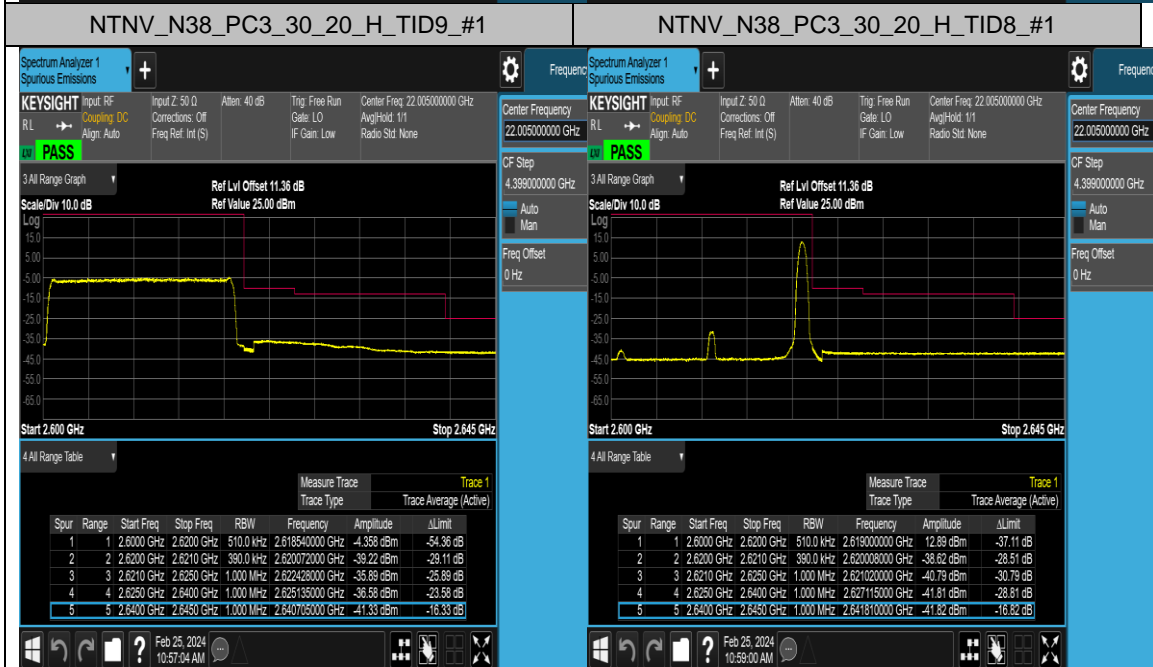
NTNV_N38_PC3_30_20_H_TID9_#1

Spectrum Analyzer 1
Spurious Emissions

Frequency

KEYSIGHT Input: RF
Coupling: DC
Align: Auto
RL
PASS

Input Z: 50 Ω
Corrections: Off
Freq Ref: Int (S)

Atten: 40 dB

Trig: Free Run
Gate: LO
IF Gain: Low

Center Freq: 22.005000000 GHz
Avg|Hold: 1/1
Radio Std: None

Center Frequency
22.005000000 GHz

CF Step
4.399000000 GHz
Auto
Man

Freq Offset
0 Hz

3 All Range Graph

Ref Lvl Offset 11.36 dB
Ref Value 25.00 dBm
Scale/Div 10.0 dB
Log
15.0
5.00
-5.00
-15.0
-25.0
-35.0
-45.0
-55.0
-65.0

Start 2.600 GHz
Stop 2.645 GHz

4 All Range Table

| Measure Trace | Trace 1 |
|---|---|
| Trace Type | Trace Average (Active) |

| Spur | Range | Start Freq | Stop Freq | RBW | Frequency | Amplitude | ΔLimit |
|---|---|---|---|---|---|---|---|
| 1 | 1 | 2.6000 GHz | 2.6200 GHz | 510.0 kHz | 2.618540000 GHz | -4.358 dBm | -54.36 dB |
| 2 | 2 | 2.6200 GHz | 2.6210 GHz | 390.0 kHz | 2.620072000 GHz | -39.22 dBm | -29.11 dB |
| 3 | 3 | 2.6210 GHz | 2.6250 GHz | 1.000 MHz | 2.622428000 GHz | -35.89 dBm | -25.89 dB |
| 4 | 4 | 2.6250 GHz | 2.6400 GHz | 1.000 MHz | 2.625135000 GHz | -36.58 dBm | -23.58 dB |
| 5 | 5 | 2.6400 GHz | 2.6450 GHz | 1.000 MHz | 2.640705000 GHz | -41.33 dBm | -16.33 dB |

Feb 25, 2024
10:57:04 AM

NTNV_N38_PC3_30_20_H_TID8_#1

Spectrum Analyzer 1
Spurious Emissions

Frequency

KEYSIGHT Input: RF
Coupling: DC
Align: Auto
RL
PASS

Input Z: 50 Ω
Corrections: Off
Freq Ref: Int (S)

Atten: 40 dB

Trig: Free Run
Gate: LO
IF Gain: Low

Center Freq: 22.005000000 GHz
Avg|Hold: 1/1
Radio Std: None

Center Frequency
22.005000000 GHz

CF Step
4.399000000 GHz
Auto
Man

Freq Offset
0 Hz

3 All Range Graph

Ref Lvl Offset 11.36 dB
Ref Value 25.00 dBm
Scale/Div 10.0 dB
Log
15.0
5.00
-5.00
-15.0
-25.0
-35.0
-45.0
-55.0
-65.0

Start 2.600 GHz
Stop 2.645 GHz

4 All Range Table

| Measure Trace | Trace 1 |
|---|---|
| Trace Type | Trace Average (Active) |

| Spur | Range | Start Freq | Stop Freq | RBW | Frequency | Amplitude | ΔLimit |
|---|---|---|---|---|---|---|---|
| 1 | 1 | 2.6000 GHz | 2.6200 GHz | 510.0 kHz | 2.619000000 GHz | 12.89 dBm | -37.11 dB |
| 2 | 2 | 2.6200 GHz | 2.6210 GHz | 390.0 kHz | 2.620008000 GHz | -38.62 dBm | -28.51 dB |
| 3 | 3 | 2.6210 GHz | 2.6250 GHz | 1.000 MHz | 2.621020000 GHz | -40.79 dBm | -30.79 dB |
| 4 | 4 | 2.6250 GHz | 2.6400 GHz | 1.000 MHz | 2.627115000 GHz | -41.81 dBm | -28.81 dB |
| 5 | 5 | 2.6400 GHz | 2.6450 GHz | 1.000 MHz | 2.641810000 GHz | -41.82 dBm | -16.82 dB |

Feb 25, 2024
10:59:00 AM